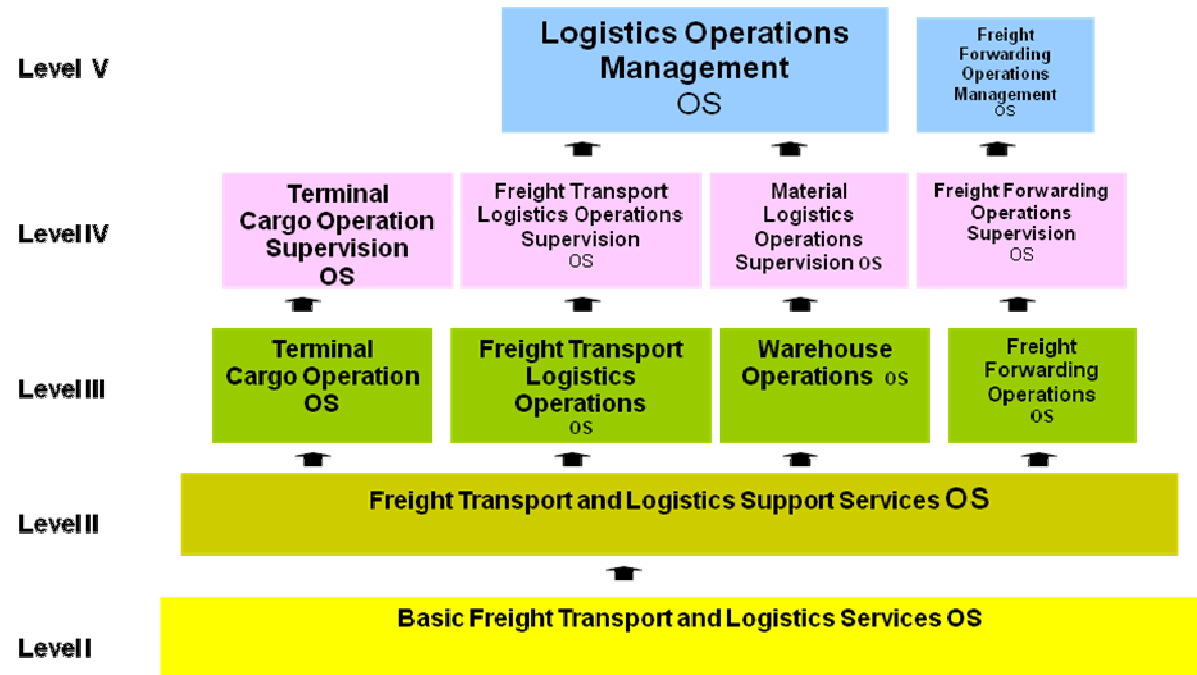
Level V

Logistics Operations Management OS

Freight Forwarding Operations Management OS

Level IV

Terminal Cargo Operation Supervision OS

Freight Transport Logistics Operations Supervision OS

Material Logistics Operations Supervision OS

Freight Forwarding Operations Supervision OS

Level III

Terminal Cargo Operation OS

Freight Transport Logistics Operations OS

Warehouse Operations OS

Freight Forwarding Operations OS

Level II

Freight Transport and Logistics Support Services OS

Level I

Basic Freight Transport and Logistics Services OS